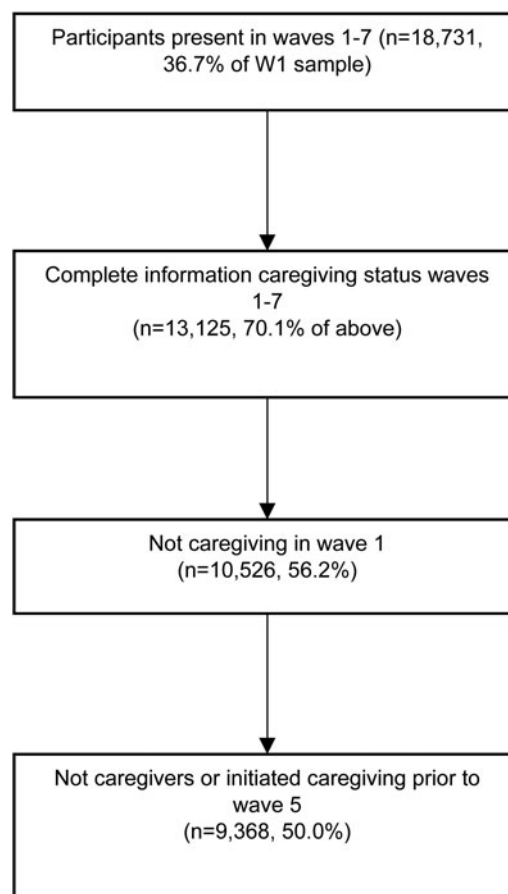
Participants present in waves 1-7 (n=18,731, 36.7% of W1 sample)

Complete information caregiving status waves 1-7
(n=13,125, 70.1% of above)

Not caregiving in wave 1
(n=10,526, 56.2%)

Not caregivers or initiated caregiving prior to wave 5
(n=9,368, 50.0%)